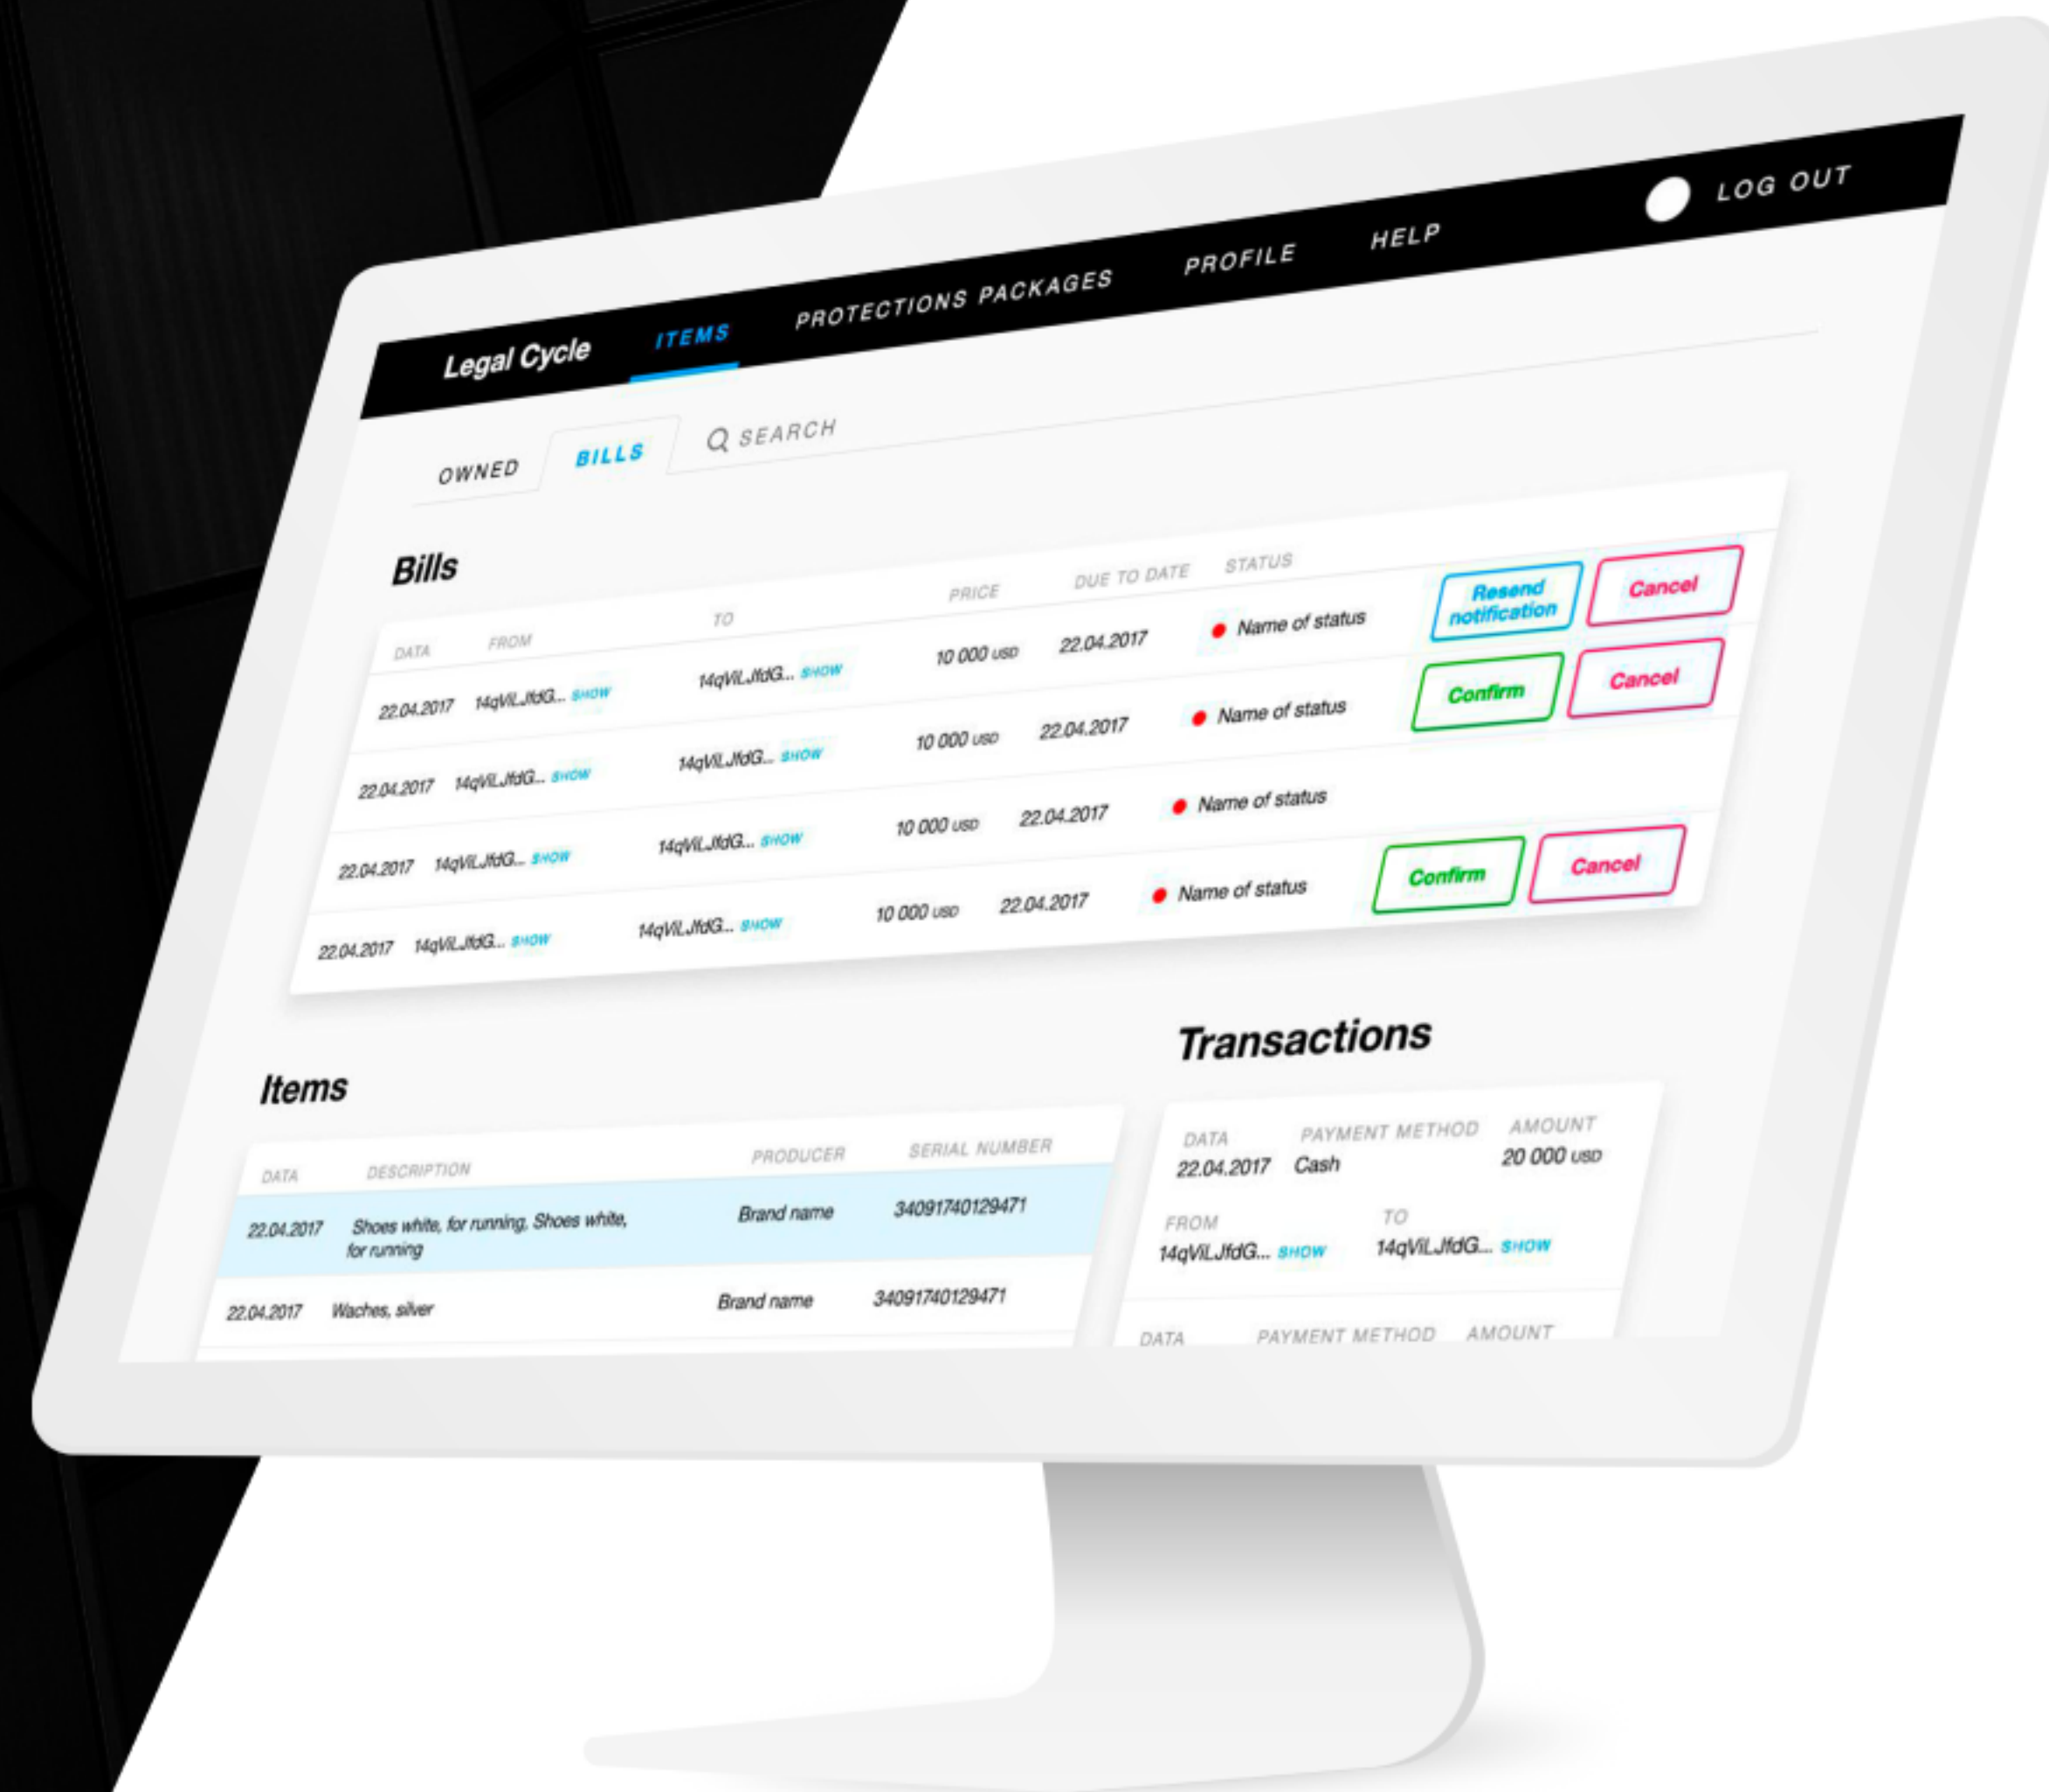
Legal Cycle ITEMS PROTECTIONS PACKAGES PROFILE HELP LOG OUT

OWNED BILLS SEARCH

Bills

| DATA | FROM | TO | PRICE | DUE TO DATE | STATUS | | |
|---|---|---|---|---|---|---|---|
| 22.04.2017 | 14qViLJfdG... SHOW | 14qViLJfdG... SHOW | 10 000 USD | 22.04.2017 | Name of status | Resend notification | Cancel |
| 22.04.2017 | 14qViLJfdG... SHOW | 14qViLJfdG... SHOW | 10 000 USD | 22.04.2017 | Name of status | Confirm | Cancel |
| 22.04.2017 | 14qViLJfdG... SHOW | 14qViLJfdG... SHOW | 10 000 USD | 22.04.2017 | Name of status | | |
| 22.04.2017 | 14qViLJfdG... SHOW | 14qViLJfdG... SHOW | 10 000 USD | 22.04.2017 | Name of status | Confirm | Cancel |

Items

| DATA | DESCRIPTION | PRODUCER | SERIAL NUMBER |
|---|---|---|---|
| 22.04.2017 | Shoes white, for running, Shoes white, for running | Brand name | 34091740129471 |
| 22.04.2017 | Waches, silver | Brand name | 34091740129471 |

Transactions

DATA 22.04.2017
PAYMENT METHOD Cash
AMOUNT 20 000 USD
FROM 14qViLJfdG... SHOW
TO 14qViLJfdG... SHOW

DATA PAYMENT METHOD AMOUNT